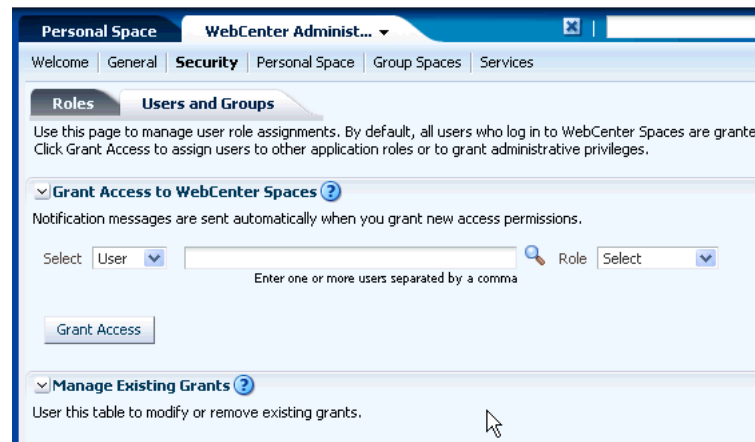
Personal Space | WebCenter Administ... ▾

Welcome | General | **Security** | Personal Space | Group Spaces | Services

Roles | Users and Groups

Use this page to manage user role assignments. By default, all users who log in to WebCenter Spaces are grante Click Grant Access to assign users to other application roles or to grant administrative privileges.

Grant Access to WebCenter Spaces

Notification messages are sent automatically when you grant new access permissions.

Select User Role Select

Enter one or more users separated by a comma

Grant Access

Manage Existing Grants

User this table to modify or remove existing grants.